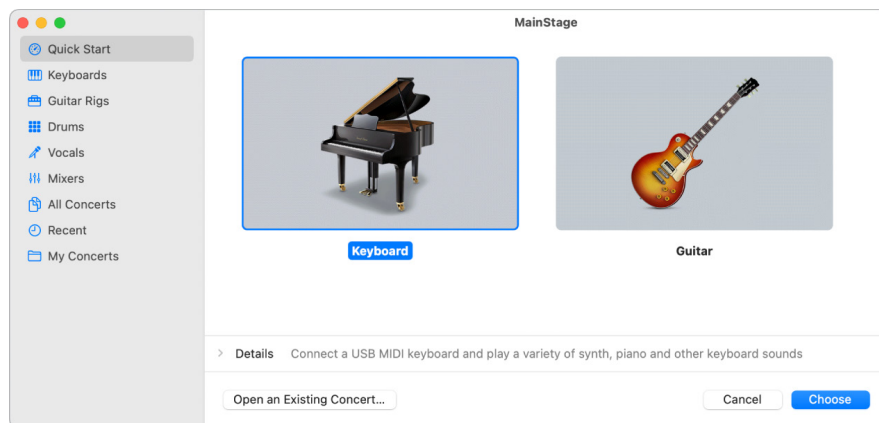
MainStage

Quick Start
Keyboards
Guitar Rigs
Drums
Vocals
Mixers
All Concerts
Recent
My Concerts

Keyboard

Guitar

Details Connect a USB MIDI keyboard and play a variety of synth, piano and other keyboard sounds

Open an Existing Concert...

Cancel

Choose